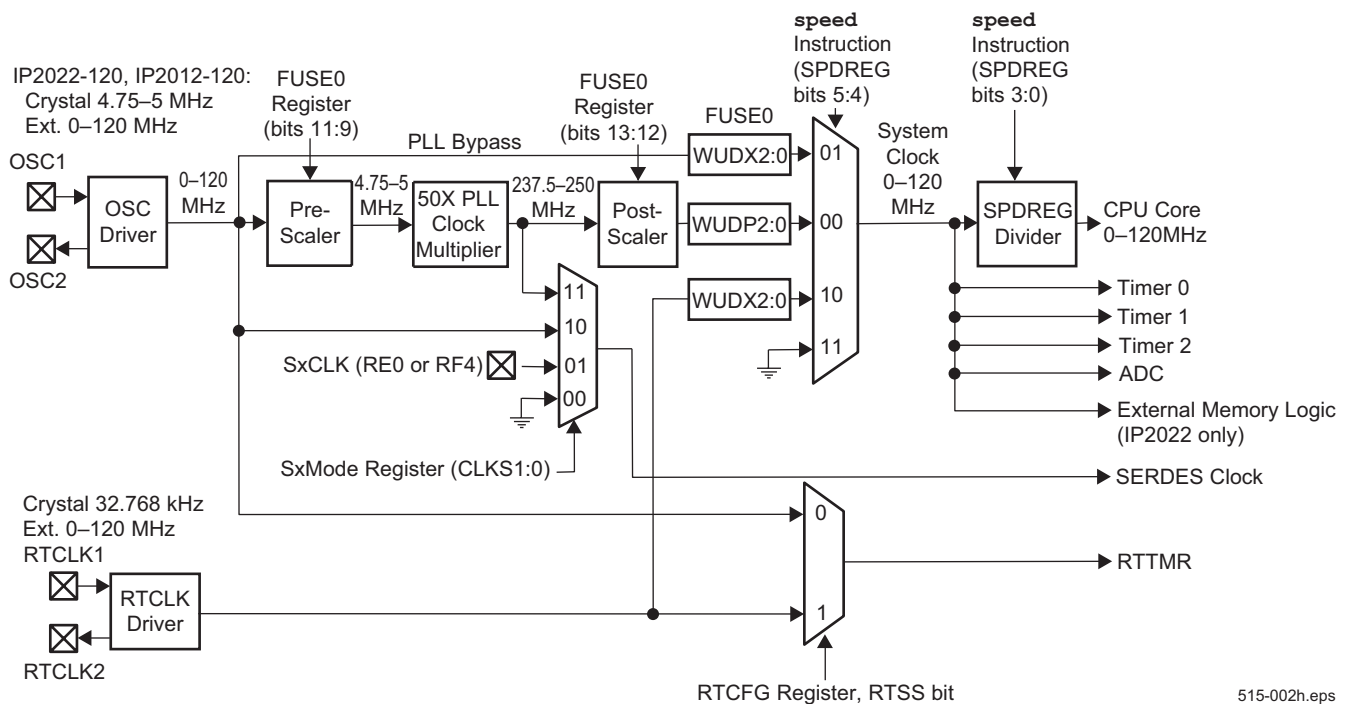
IP2022-120, IP2012-120:
Crystal 4.75–5 MHz
Ext. 0–120 MHz

FUSE0
Register
(bits 11:9)

FUSE0
Register
(bits 13:12)

FUSE0

speed
Instruction
(SPDREG
bits 5:4)

speed
Instruction
(SPDREG
bits 3:0)

PLL Bypass

System
Clock
0–120
MHz

OSC1

OSC
Driver

OSC2

0–120
MHz

Pre-
Scaler

4.75–5
MHz

50X PLL
Clock
Multiplier

237.5–250
MHz

Post-
Scaler

WUDX2:0

01

WUDP2:0

00

WUDX2:0

10

11

SPDREG
Divider

CPU Core
0–120MHz

11

10

SxCLK (RE0 or RF4)

01

00

SxMode Register (CLKS1:0)

Timer 0
Timer 1
Timer 2
ADC
External Memory Logic
(IP2022 only)

SERDES Clock

Crystal 32.768 kHz
Ext. 0–120 MHz
RTCLK1

RTCLK
Driver

RTCLK2

0

1

RTTMR

RTCFG Register, RTSS bit

515-002h.eps